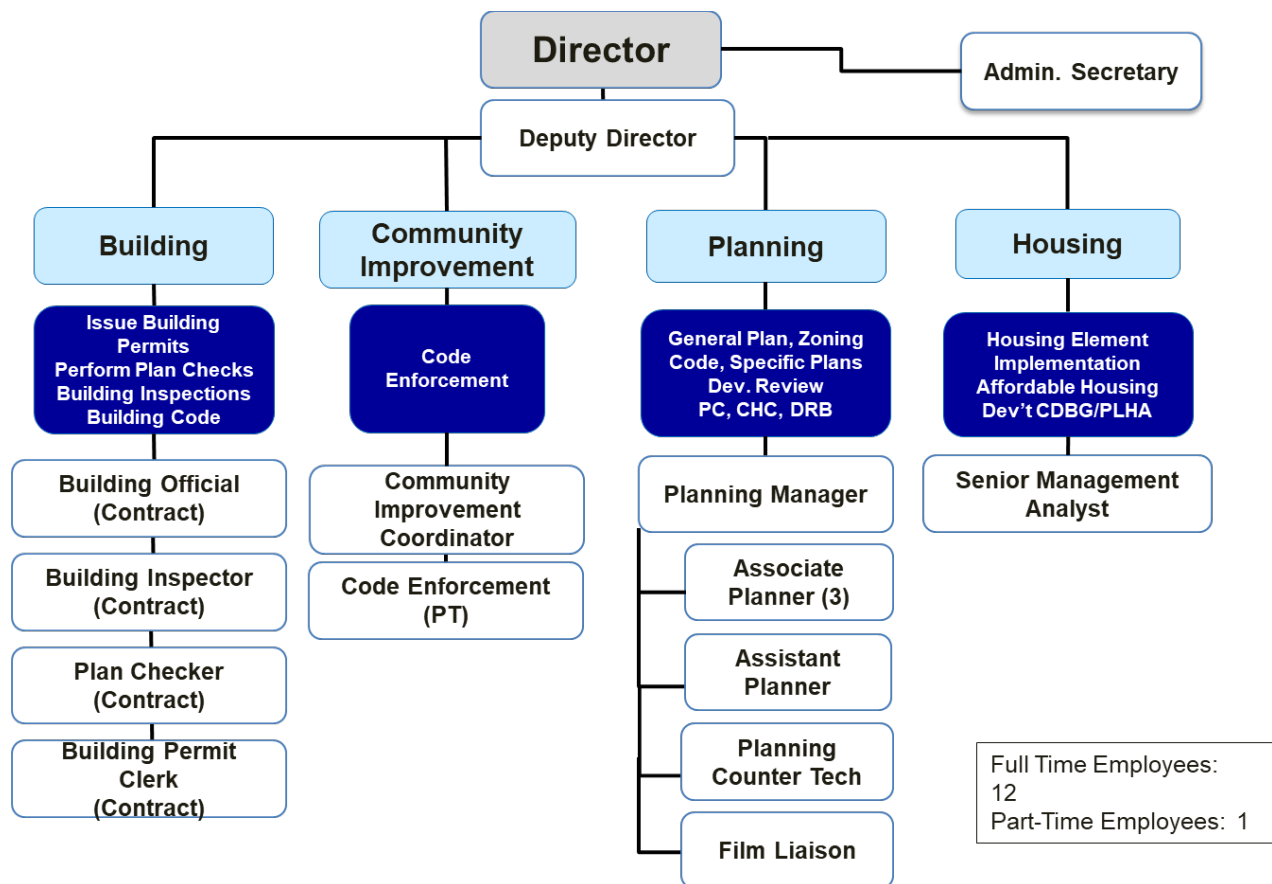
Director

Admin. Secretary

Deputy Director

Building

Issue Building Permits
Perform Plan Checks
Building Inspections
Building Code

Building Official (Contract)

Building Inspector (Contract)

Plan Checker (Contract)

Building Permit Clerk (Contract)

Community Improvement

Code Enforcement

Community Improvement Coordinator

Code Enforcement (PT)

Planning

General Plan, Zoning Code, Specific Plans
Dev. Review
PC, CHC, DRB

Planning Manager

Associate Planner (3)

Assistant Planner

Planning Counter Tech

Film Liaison

Housing

Housing Element Implementation
Affordable Housing Dev't CDBG/PLHA

Senior Management Analyst

Full Time Employees: 12
Part-Time Employees: 1